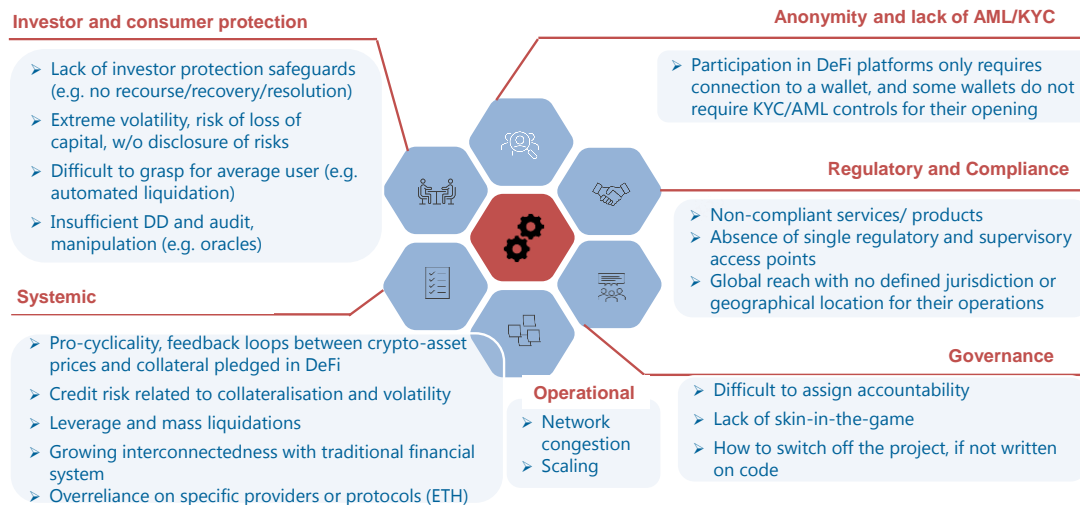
Investor and consumer protection

➢ Lack of investor protection safeguards (e.g. no recourse/recovery/resolution)
➢ Extreme volatility, risk of loss of capital, w/o disclosure of risks
➢ Difficult to grasp for average user (e.g. automated liquidation)
➢ Insufficient DD and audit, manipulation (e.g. oracles)

Anonymity and lack of AML/KYC

➢ Participation in DeFi platforms only requires connection to a wallet, and some wallets do not require KYC/AML controls for their opening

Regulatory and Compliance

➢ Non-compliant services/ products
➢ Absence of single regulatory and supervisory access points
➢ Global reach with no defined jurisdiction or geographical location for their operations

Systemic

➢ Pro-cyclicality, feedback loops between crypto-asset prices and collateral pledged in DeFi
➢ Credit risk related to collateralisation and volatility
➢ Leverage and mass liquidations
➢ Growing interconnectedness with traditional financial system
➢ Overreliance on specific providers or protocols (ETH)

Operational

➢ Network congestion
➢ Scaling

Governance

➢ Difficult to assign accountability
➢ Lack of skin-in-the-game
➢ How to switch off the project, if not written on code